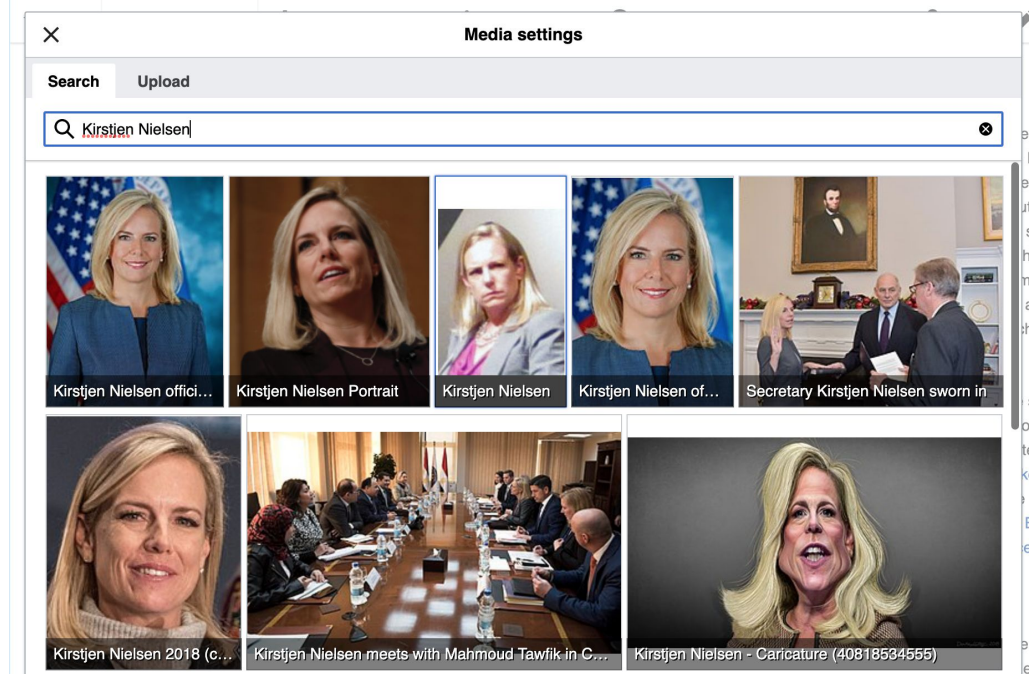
Media settings

Search Upload

Kirstjen Nielsen

Kirstjen Nielsen offici…

Kirstjen Nielsen Portrait

Kirstjen Nielsen

Kirstjen Nielsen of…

Secretary Kirstjen Nielsen sworn in

Kirstjen Nielsen 2018 (c…

Kirstjen Nielsen meets with Mahmoud Tawfik in C…

Kirstjen Nielsen - Caricature (40818534555)